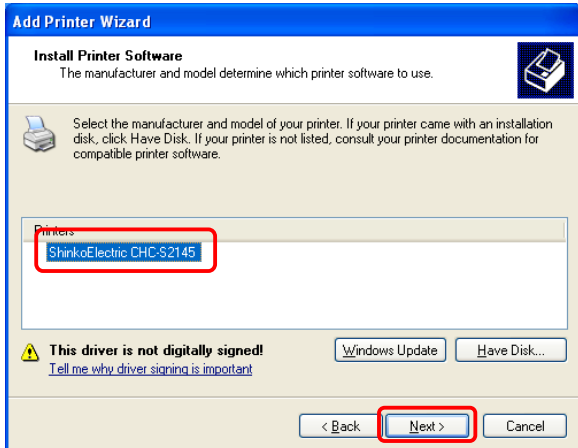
Add Printer Wizard

Install Printer Software
The manufacturer and model determine which printer software to use.

Select the manufacturer and model of your printer. If your printer came with an installation disk, click Have Disk. If your printer is not listed, consult your printer documentation for compatible printer software.

Printers
ShinkoElectric CHC-S2145

This driver is not digitally signed!
Tell me why driver signing is important

Windows Update
Have Disk...

< Back
Next >
Cancel